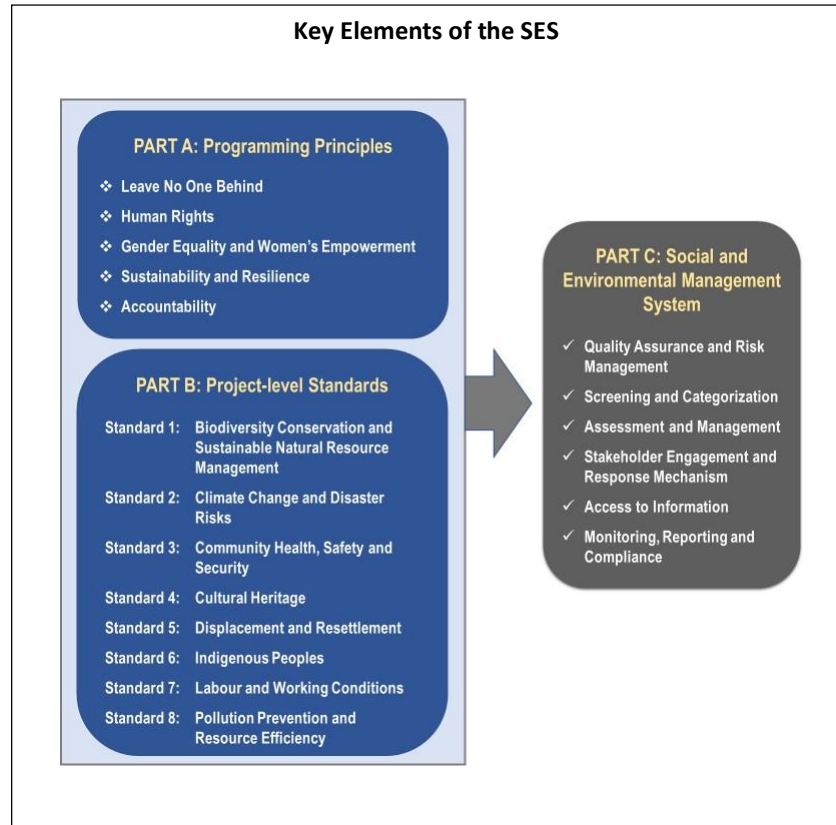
Key Elements of the SES

PART A: Programming Principles

❖ Leave No One Behind
❖ Human Rights
❖ Gender Equality and Women's Empowerment
❖ Sustainability and Resilience
❖ Accountability

PART B: Project-level Standards

Standard 1: Biodiversity Conservation and Sustainable Natural Resource Management
Standard 2: Climate Change and Disaster Risks
Standard 3: Community Health, Safety and Security
Standard 4: Cultural Heritage
Standard 5: Displacement and Resettlement
Standard 6: Indigenous Peoples
Standard 7: Labour and Working Conditions
Standard 8: Pollution Prevention and Resource Efficiency

PART C: Social and Environmental Management System

✓ Quality Assurance and Risk Management
✓ Screening and Categorization
✓ Assessment and Management
✓ Stakeholder Engagement and Response Mechanism
✓ Access to Information
✓ Monitoring, Reporting and Compliance